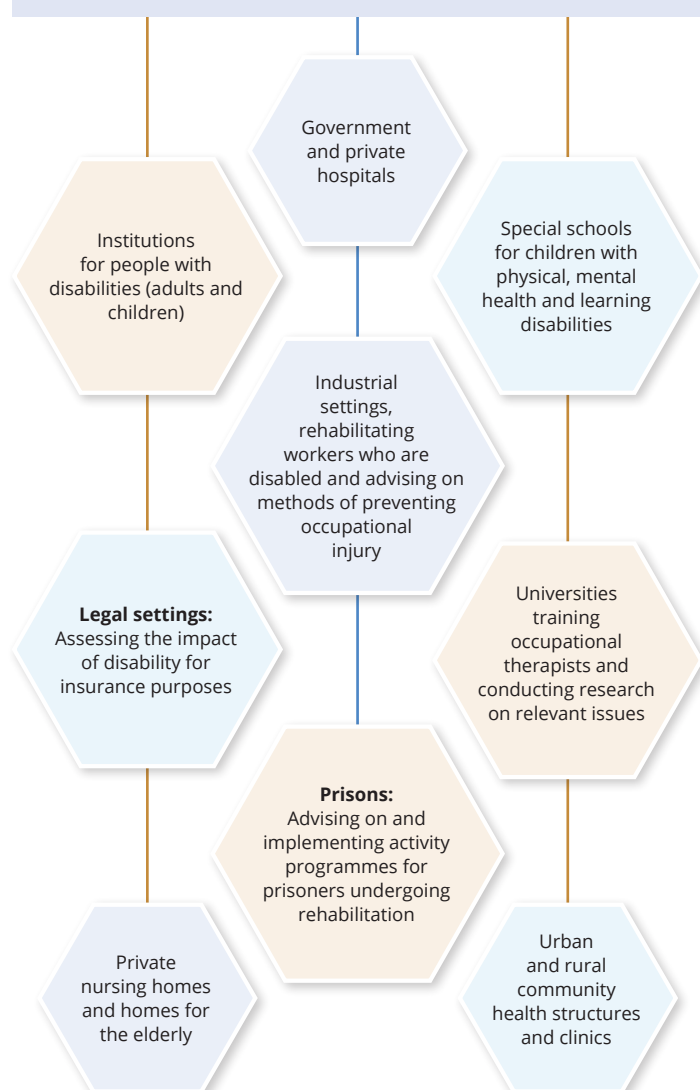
Government and private hospitals

Institutions for people with disabilities (adults and children)

Special schools for children with physical, mental health and learning disabilities

Industrial settings, rehabilitating workers who are disabled and advising on methods of preventing occupational injury

**Legal settings:** Assessing the impact of disability for insurance purposes

Universities training occupational therapists and conducting research on relevant issues

**Prisons:** Advising on and implementing activity programmes for prisoners undergoing rehabilitation

Private nursing homes and homes for the elderly

Urban and rural community health structures and clinics